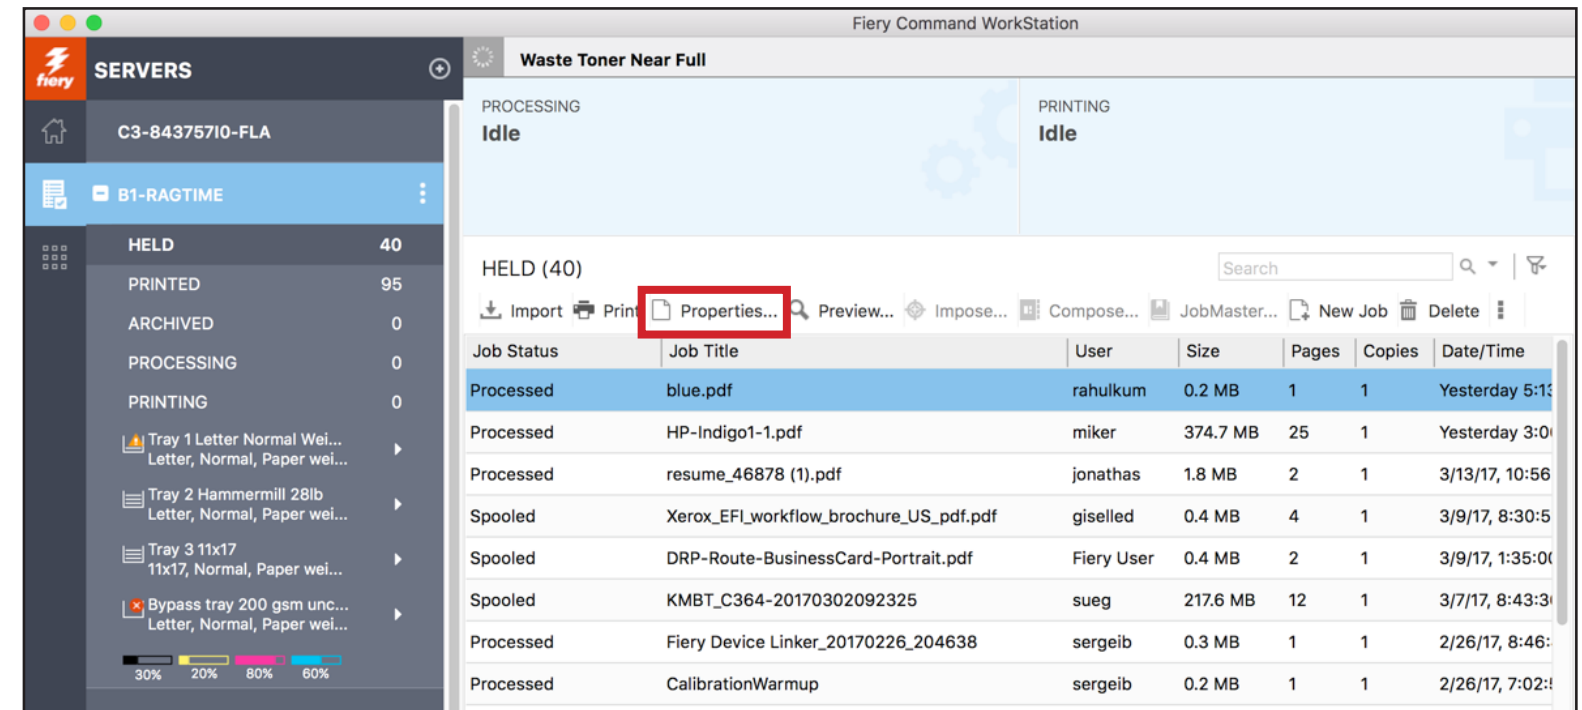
Fiery Command WorkStation

fiery

SERVERS

C3-84375710-FLA

B1-RAGTIME

HELD 40
PRINTED 95
ARCHIVED 0
PROCESSING 0
PRINTING 0

Tray 1 Letter Normal Wei...
Letter, Normal, Paper wei...

Tray 2 Hammermill 28lb
Letter, Normal, Paper wei...

Tray 3 11x17
11x17, Normal, Paper wei...

Bypass tray 200 gsm unc...
Letter, Normal, Paper wei...

30% 20% 80% 60%

Waste Toner Near Full

PROCESSING
Idle

PRINTING
Idle

HELD (40)

Search

Import Print Properties... Preview... Impose... Compose... JobMaster... New Job Delete

| Job Status | Job Title | User | Size | Pages | Copies | Date/Time |
|---|---|---|---|---|---|---|
| Processed | blue.pdf | rahulkum | 0.2 MB | 1 | 1 | Yesterday 5:1 |
| Processed | HP-Indigo1-1.pdf | miker | 374.7 MB | 25 | 1 | Yesterday 3:0 |
| Processed | resume_46878 (1).pdf | jonathas | 1.8 MB | 2 | 1 | 3/13/17, 10:56 |
| Spooled | Xerox_EFI_workflow_brochure_US_pdf.pdf | giselled | 0.4 MB | 4 | 1 | 3/9/17, 8:30:5 |
| Spooled | DRP-Route-BusinessCard-Portrait.pdf | Fiery User | 0.4 MB | 2 | 1 | 3/9/17, 1:35:0 |
| Spooled | KMBT_C364-20170302092325 | sueg | 217.6 MB | 12 | 1 | 3/7/17, 8:43:3 |
| Processed | Fiery Device Linker_20170226_204638 | sergeib | 0.3 MB | 1 | 1 | 2/26/17, 8:46: |
| Processed | CalibrationWarmup | sergeib | 0.2 MB | 1 | 1 | 2/26/17, 7:02: |